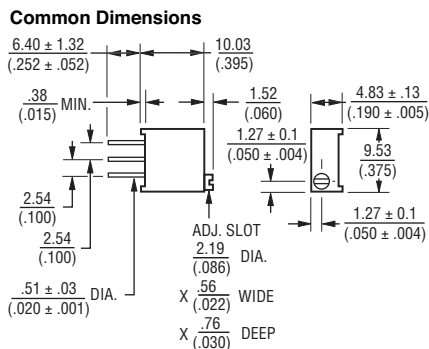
**Common Dimensions**

$\frac{6.40 \pm 1.32}{(.252 \pm .052)}$

$\frac{10.03}{(.395)}$

$\frac{.38}{(.015)}$ MIN.

$\frac{1.52}{(.060)}$

$\frac{4.83 \pm .13}{(.190 \pm .005)}$

$\frac{1.27 \pm 0.1}{(.050 \pm .004)}$

$\frac{9.53}{(.375)}$

$\frac{2.54}{(.100)}$

$\frac{2.54}{(.100)}$

ADJ. SLOT

$\frac{2.19}{(.086)}$ DIA.

X $\frac{.56}{(.022)}$ WIDE

X $\frac{.76}{(.030)}$ DEEP

$\frac{1.27 \pm 0.1}{(.050 \pm .004)}$

$\frac{.51 \pm .03}{(.020 \pm .001)}$ DIA.